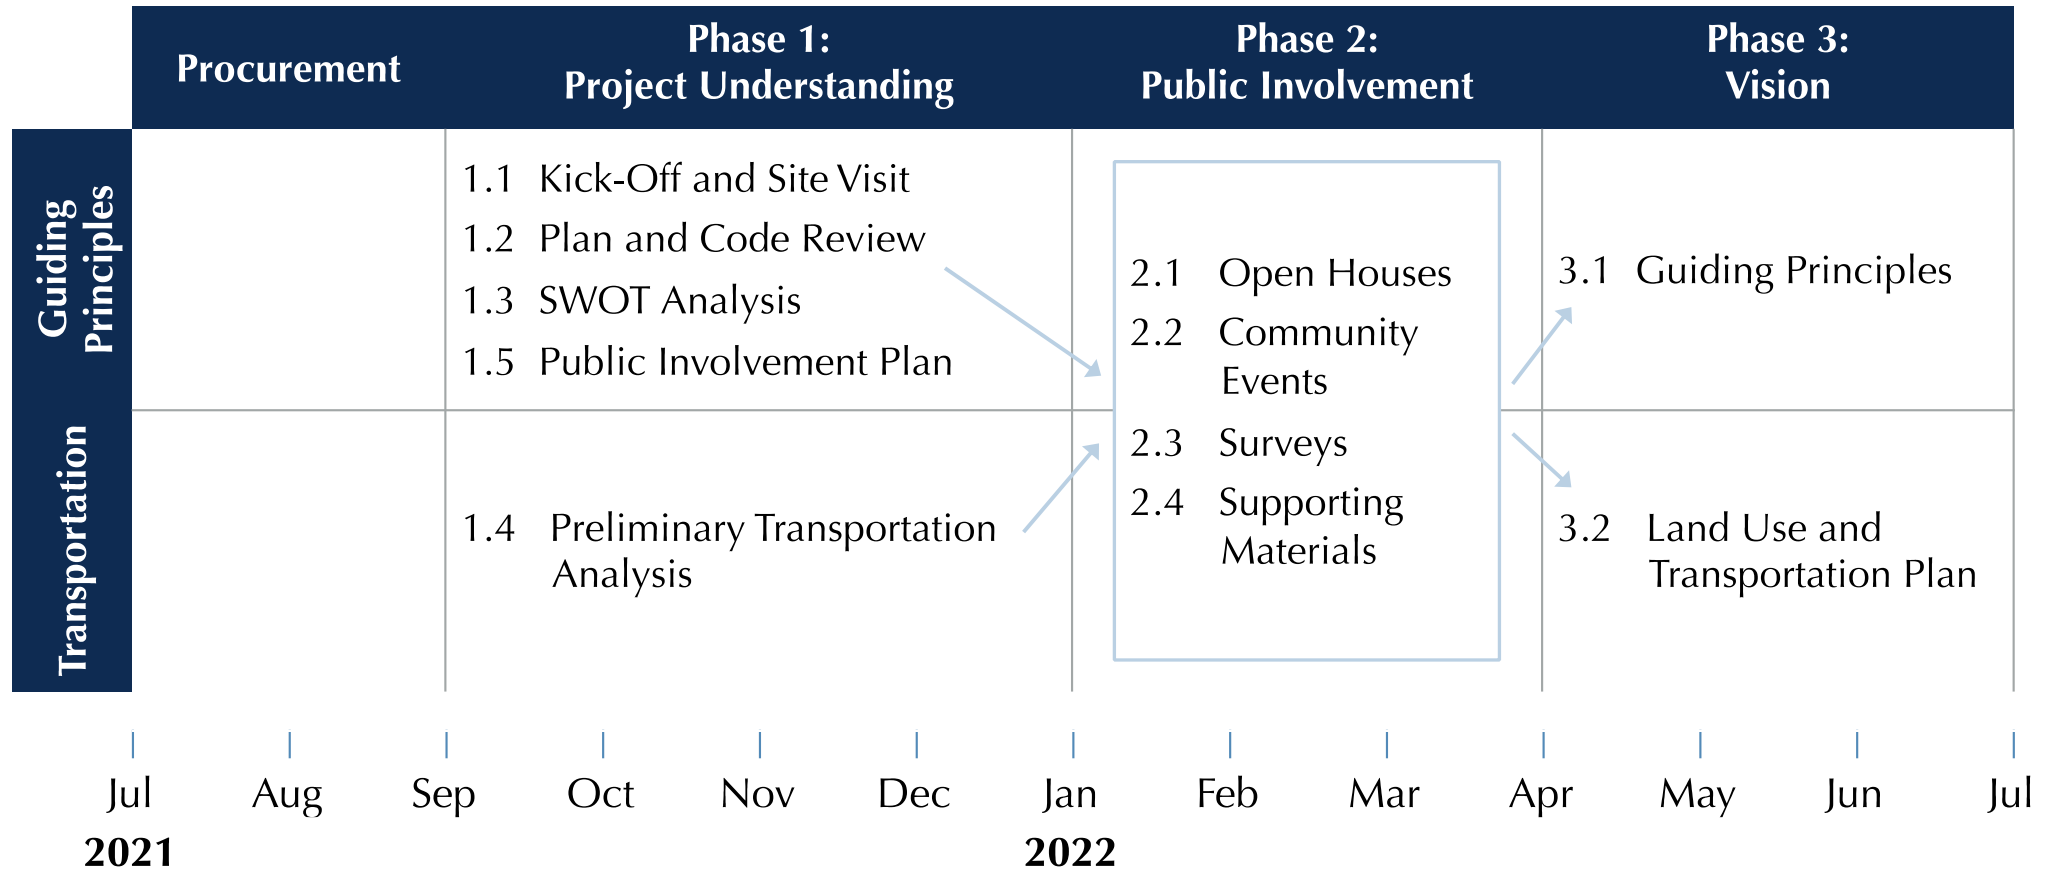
| | Procurement | Phase 1: Project Understanding | Phase 2: Public Involvement | Phase 3: Vision |
|---|---|---|---|---|
| Guiding Principles | | 1.1 Kick-Off and Site Visit<br>1.2 Plan and Code Review<br>1.3 SWOT Analysis<br>1.5 Public Involvement Plan | 2.1 Open Houses<br>2.2 Community Events<br>2.3 Surveys<br>2.4 Supporting Materials | 3.1 Guiding Principles |
| Transportation | | 1.4 Preliminary Transportation Analysis | | 3.2 Land Use and Transportation Plan |

Jul Aug Sep Oct Nov Dec Jan Feb Mar Apr May Jun Jul
2021 2022